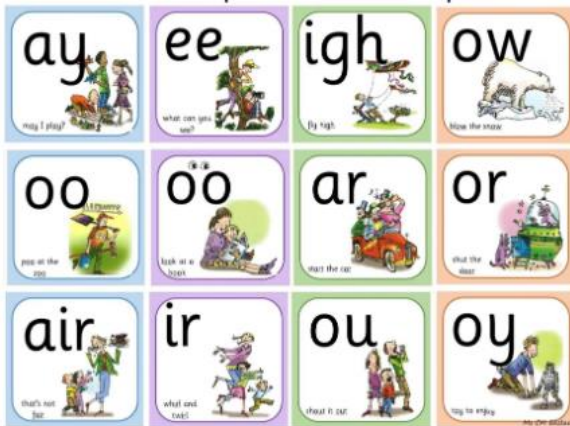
ay
may I play?

ee
what can you see?

igh
fly high

ow
blow the snow

oo
poo at the zoo

oo
look at a book

ar
start the car

or
shut the door

air
that's not fair

ir
whirl and twirl

ou
shout it out

oy
toy to enjoy

My Dm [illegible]